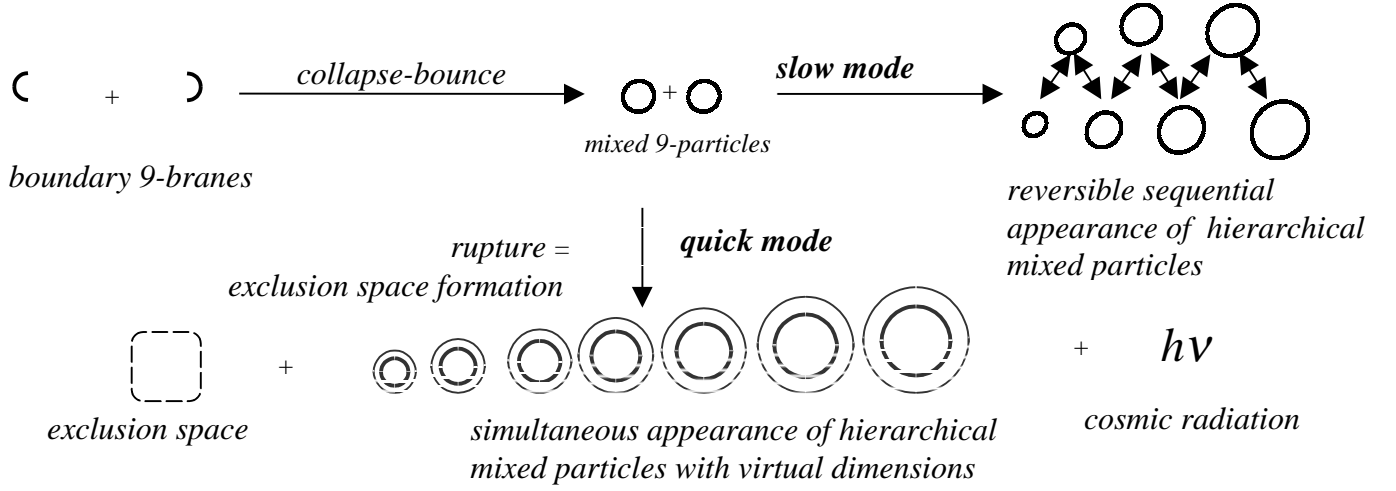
+

collapse-bounce

+

mixed 9-particles

slow mode

boundary 9-branes

reversible sequential appearance of hierarchical mixed particles

rupture = exclusion space formation

quick mode

+

+

$h\nu$

exclusion space

simultaneous appearance of hierarchical mixed particles with virtual dimensions

cosmic radiation